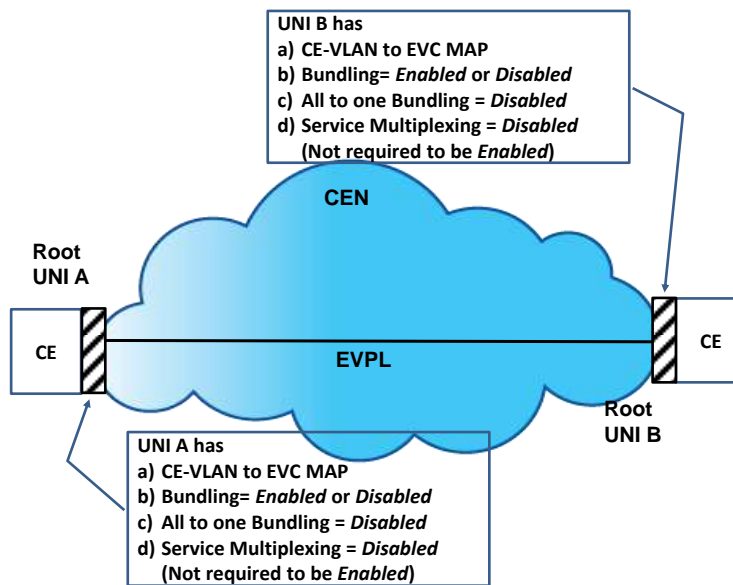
UNI B has
a) CE-VLAN to EVC MAP
b) Bundling= *Enabled* or *Disabled*
c) All to one Bundling = *Disabled*
d) Service Multiplexing = *Disabled* (Not required to be *Enabled*)

CEN

Root UNI A

CE

EVPL

CE

Root UNI B

UNI A has
a) CE-VLAN to EVC MAP
b) Bundling= *Enabled* or *Disabled*
c) All to one Bundling = *Disabled*
d) Service Multiplexing = *Disabled* (Not required to be *Enabled*)